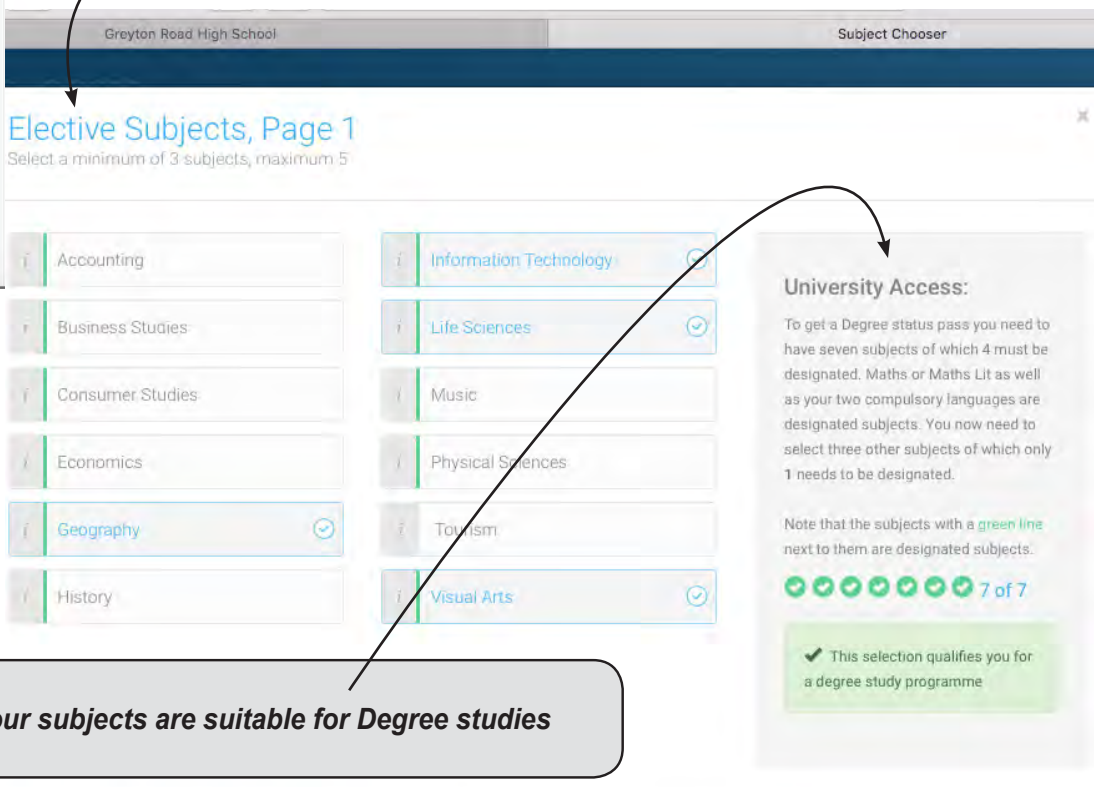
Greyton Road High School

Subject Chooser

Elective Subjects, Page 1
Select a minimum of 3 subjects, maximum 5

×

i Accounting

i Business Studies

i Consumer Studies

i Economics

i Geography

i History

i Information Technology

i Life Sciences

i Music

i Physical Sciences

i Tourism

i Visual Arts

University Access:

To get a Degree status pass you need to have seven subjects of which 4 must be designated. Maths or Maths Lit as well as your two compulsory languages are designated subjects. You now need to select three other subjects of which only 1 needs to be designated.

Note that the subjects with a green line next to them are designated subjects.

7 of 7

This selection qualifies you for a degree study programme

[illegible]our subjects are suitable for Degree studies